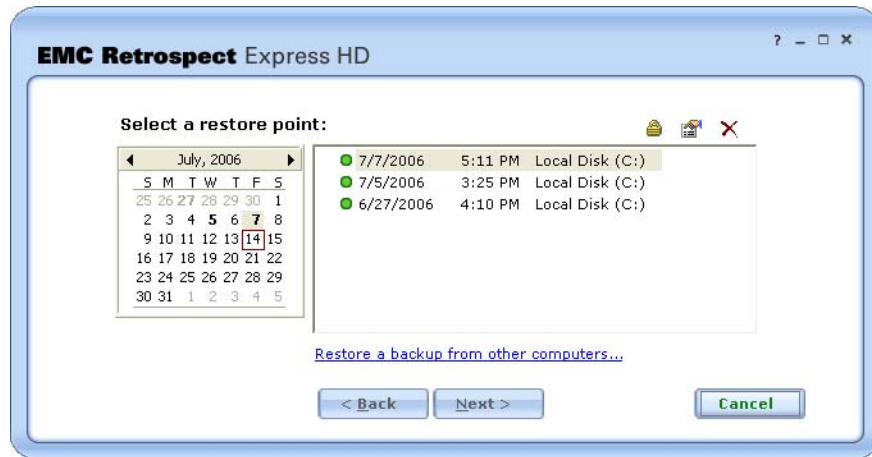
EMC Retrospect Express HD

? _ □ ×

Select a restore point:

◀ July, 2006 ▶

| S | M | T | W | T | F | S |
|---|---|---|---|---|---|---|
| 25 | 26 | 27 | 28 | 29 | 30 | 1 |
| 2 | 3 | 4 | 5 | 6 | 7 | 8 |
| 9 | 10 | 11 | 12 | 13 | 14 | 15 |
| 16 | 17 | 18 | 19 | 20 | 21 | 22 |
| 23 | 24 | 25 | 26 | 27 | 28 | 29 |
| 30 | 31 | 1 | 2 | 3 | 4 | 5 |

7/7/2006 5:11 PM Local Disk (C:)
7/5/2006 3:25 PM Local Disk (C:)
6/27/2006 4:10 PM Local Disk (C:)

Restore a backup from other computers...

< Back Next > Cancel